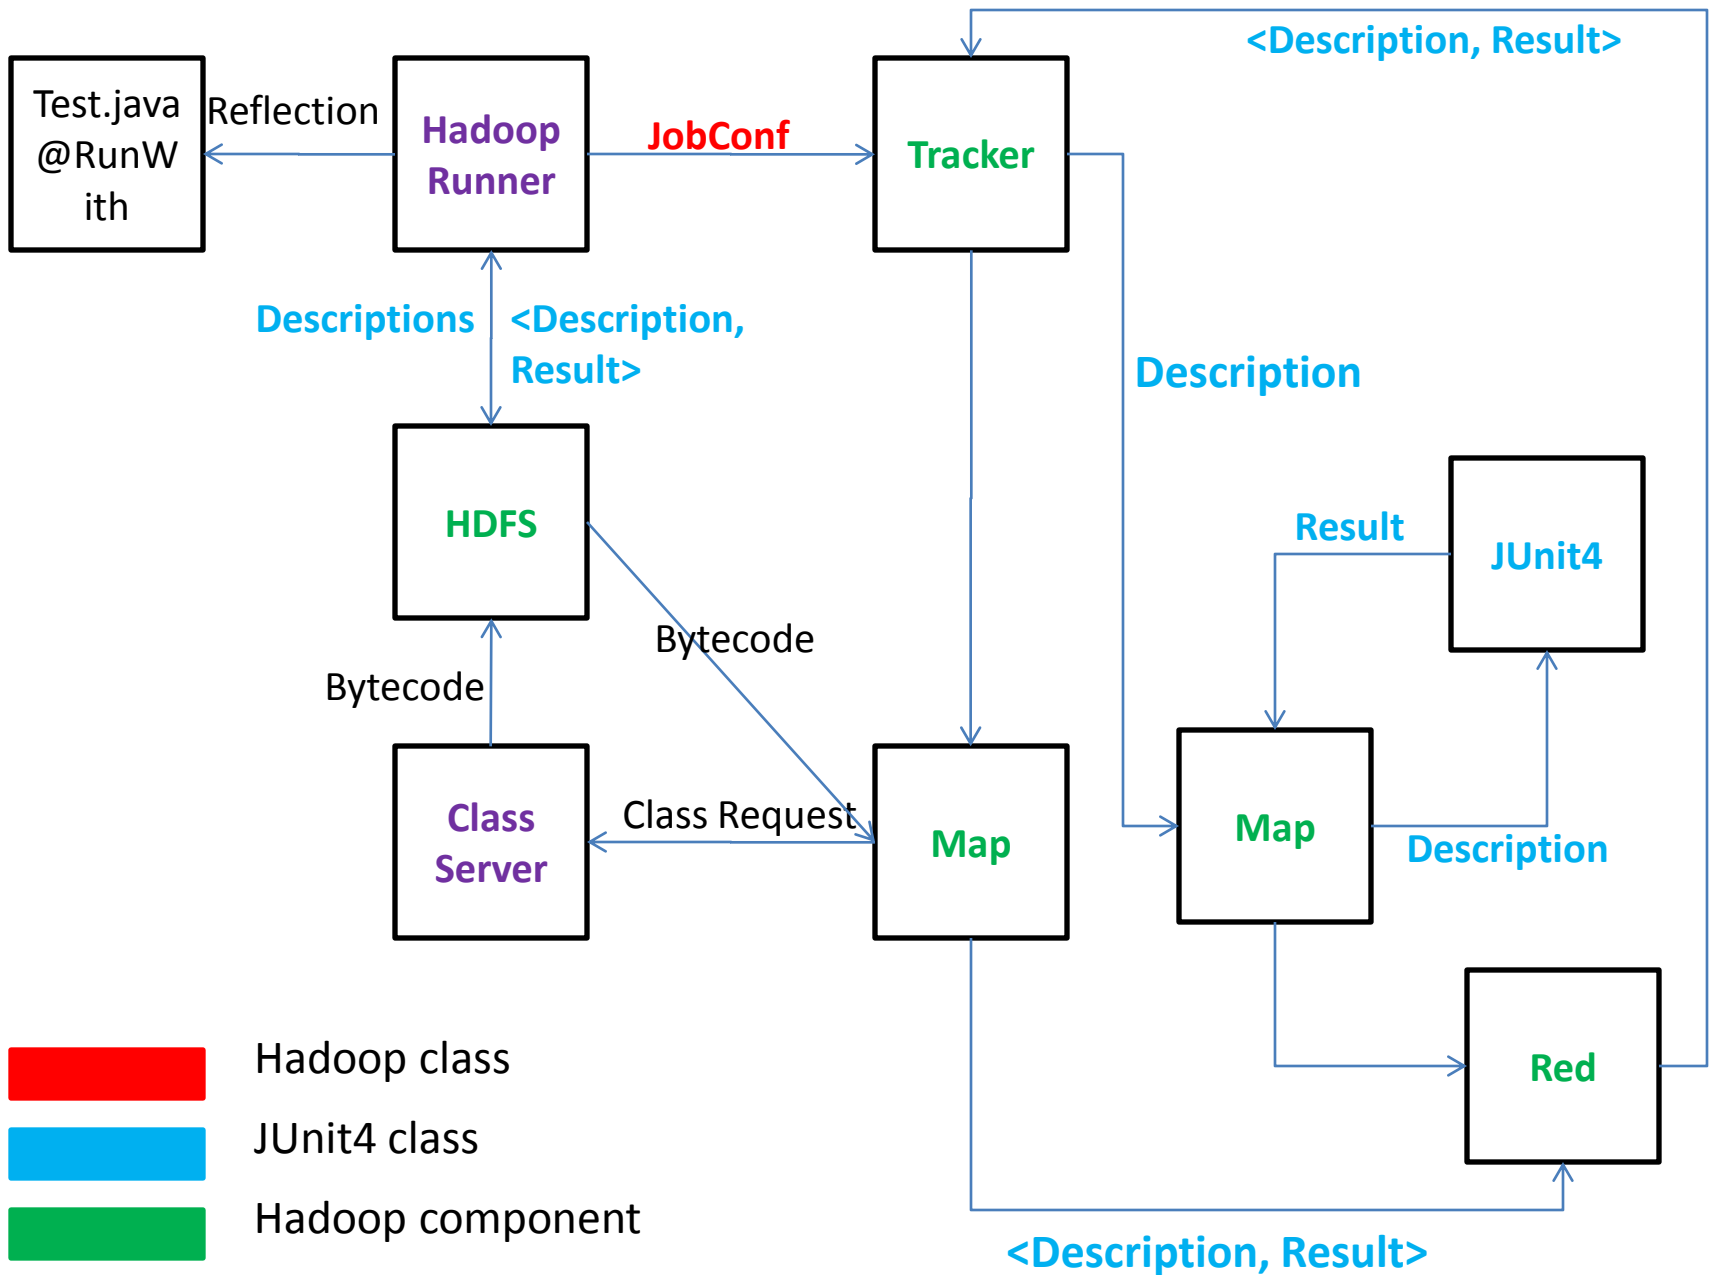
<Description, Result>

Test.java @RunWith

Reflection

Hadoop Runner

JobConf

Tracker

Descriptions

<Description, Result>

Description

HDFS

Result

JUnit4

Bytecode

Bytecode

Class Server

Class Request

Map

Map

Description

Red

Hadoop class

JUnit4 class

Hadoop component

<Description, Result>